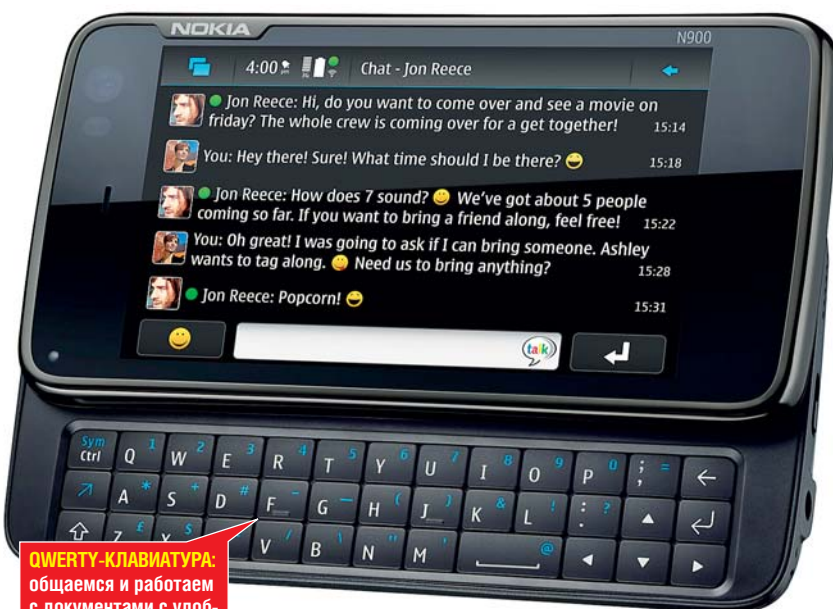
NOKIA
N900
4:00
Chat - Jon Reece
Jon Reece: Hi, do you want to come over and see a movie on friday? The whole crew is coming over for a get together! 15:14
You: Hey there! Sure! What time should I be there? 15:18
Jon Reece: How does 7 sound? We've got about 5 people coming so far. If you want to bring a friend along, feel free! 15:22
You: Oh great! I was going to ask if I can bring someone. Ashley wants to tag along. Need us to bring anything? 15:28
Jon Reece: Popcorn! 15:31
talk
Sym Ctrl Q 1 W 2 E 3 R 4 T 5 Y 6 U 7 I 8 O 9 P 0 ; =
A * S + D # F - G — H ( J ) K & L ! : ?
Z £ X $ V / B N " M ' @ ,
QWERTY-КЛАВИАТУРА: общаемся и работаем с документами с удоб-